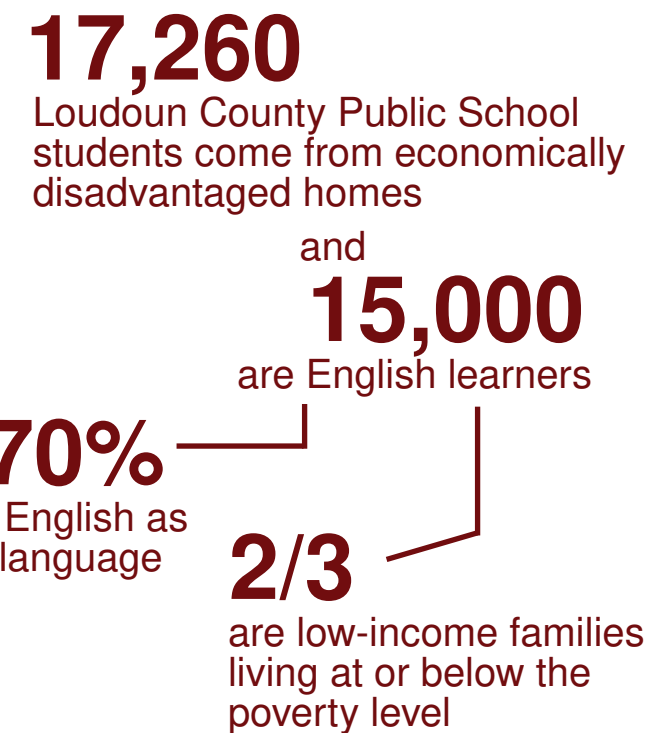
17,260
Loudoun County Public School students come from economically disadvantaged homes

and
15,000
are English learners

70%
English as language

2/3
are low-income families living at or below the poverty level